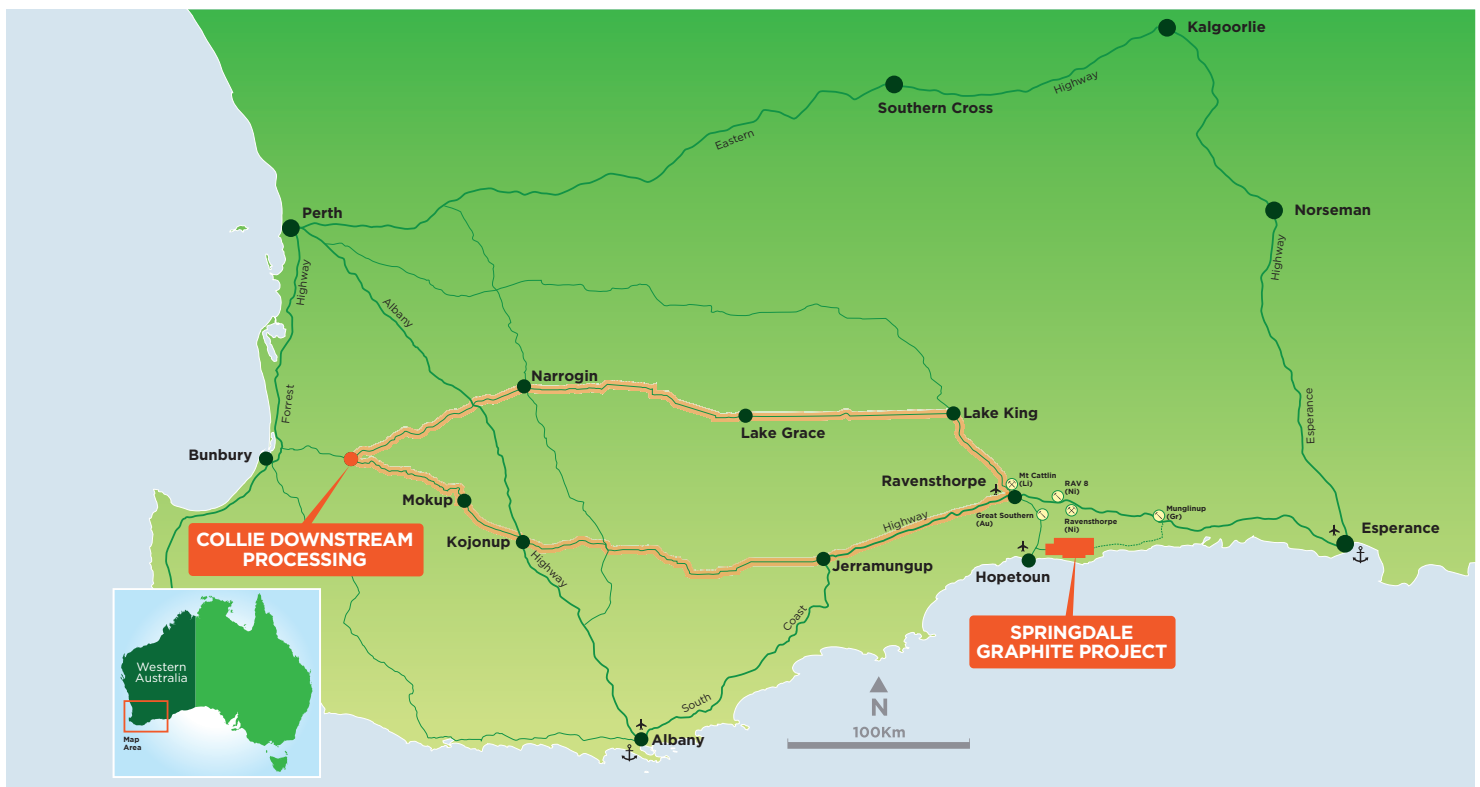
Kalgoorlie
Southern Cross
Highway
Eastern
Norseman
Perth
Highway
Highway
Albany
Forrest
Narrogin
Lake King
Lake Grace
Esperance
Bunbury
Ravensthorpe
Mt Cattlin (Li)
RAV 8 (Ni)
Mokup
Great Southern (Au)
Ravensthorpe (Ni)
Munglinup (Gr)
Esperance
Highway
COLLIE DOWNSTREAM PROCESSING
Kojonup
Highway
Jerramungup
Hopetoun
Coast
SPRINGDALE GRAPHITE PROJECT
Western Australia
Map Area
South
N
100Km
Albany